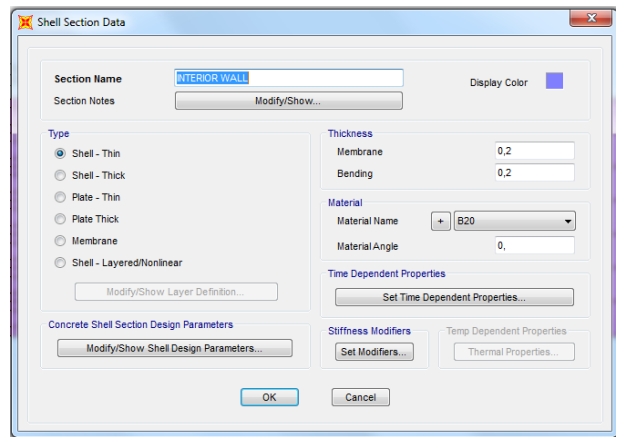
Shell Section Data

Section Name INTERIOR WALL
Section Notes Modify/Show...
Display Color

Type
Shell - Thin
Shell - Thick
Plate - Thin
Plate Thick
Membrane
Shell - Layered/Nonlinear
Modify/Show Layer Definition...

Thickness
Membrane 0,2
Bending 0,2

Material
Material Name + B20
Material Angle 0,

Time Dependent Properties
Set Time Dependent Properties...

Concrete Shell Section Design Parameters
Modify/Show Shell Design Parameters...

Stiffness Modifiers
Set Modifiers...

Temp Dependent Properties
Thermal Properties...

OK
Cancel